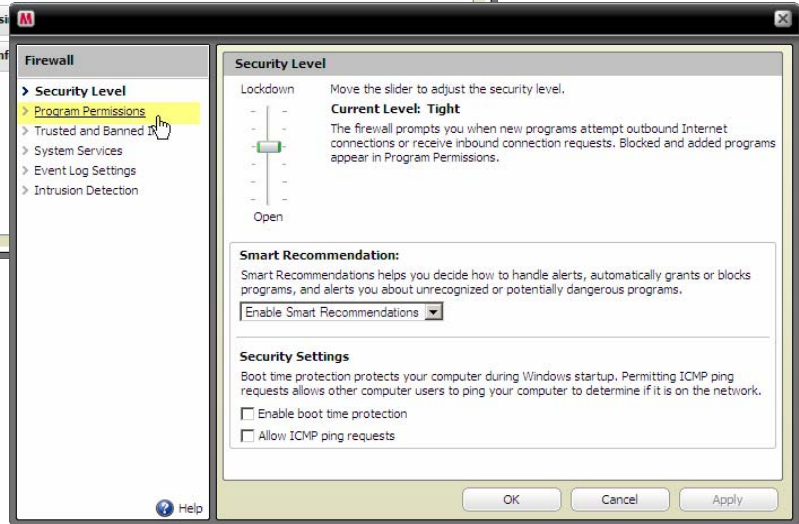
M

Firewall

Security Level
Program Permissions
Trusted and Banned I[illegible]
System Services
Event Log Settings
Intrusion Detection

Help

Security Level

Lockdown

Open

Move the slider to adjust the security level.

Current Level: Tight

The firewall prompts you when new programs attempt outbound Internet connections or receive inbound connection requests. Blocked and added programs appear in Program Permissions.

Smart Recommendation:

Smart Recommendations helps you decide how to handle alerts, automatically grants or blocks programs, and alerts you about unrecognized or potentially dangerous programs.

Enable Smart Recommendations

Security Settings

Boot time protection protects your computer during Windows startup. Permitting ICMP ping requests allows other computer users to ping your computer to determine if it is on the network.

Enable boot time protection

Allow ICMP ping requests

OK Cancel Apply